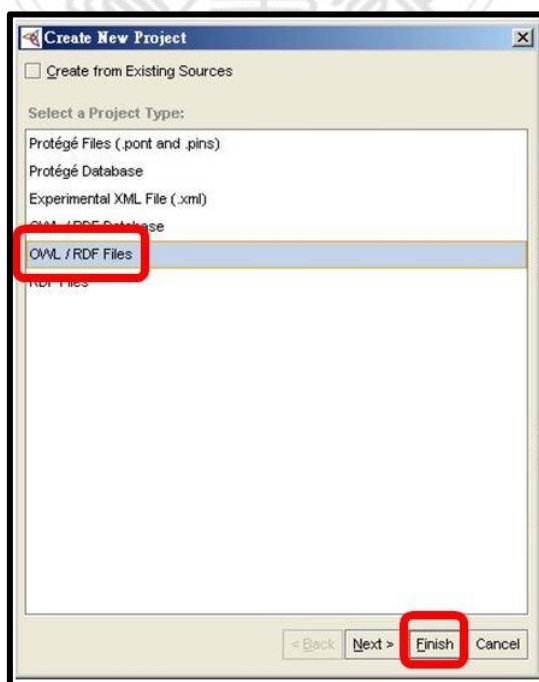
Create New Project

Create from Existing Sources

Select a Project Type:

Protégé Files (.pont and .pins)

Protégé Database

Experimental XML File (.xml)

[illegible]se

OWL / RDF Files

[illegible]

< Back

Next >

Finish

Cancel